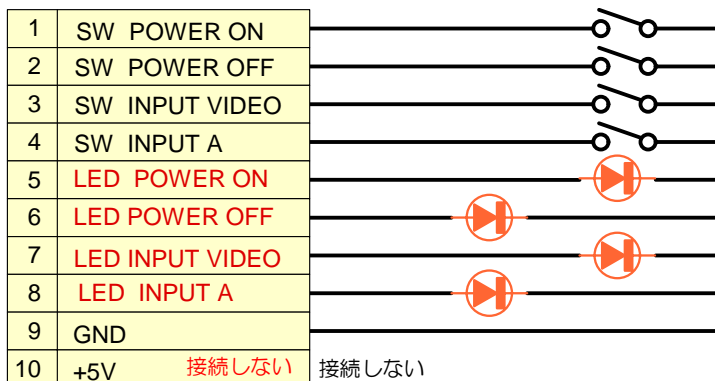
| 1 | SW POWER ON |
|---|---|
| 2 | SW POWER OFF |
| 3 | SW INPUT VIDEO |
| 4 | SW INPUT A |
| 5 | LED POWER ON |
| 6 | LED POWER OFF |
| 7 | LED INPUT VIDEO |
| 8 | LED INPUT A |
| 9 | GND |
| 10 | +5V 接続しない |

接続しない